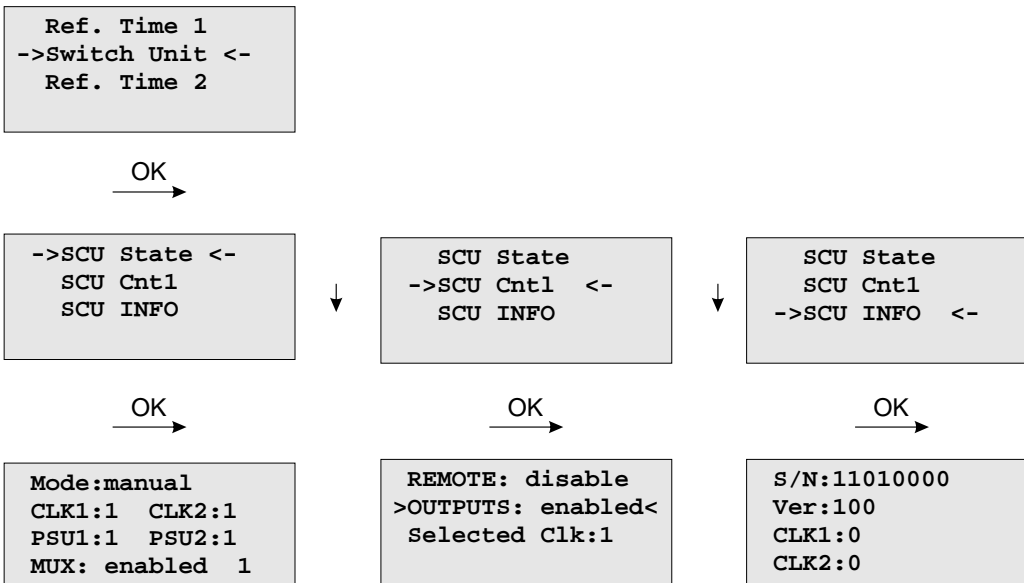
Ref. Time 1
->Switch Unit <-
Ref. Time 2

OK

->SCU State <-
SCU Cnt1
SCU INFO

SCU State
->SCU Cntl <-
SCU INFO

SCU State
SCU Cnt1
->SCU INFO <-

OK

OK

OK

Mode:manual
CLK1:1 CLK2:1
PSU1:1 PSU2:1
MUX: enabled 1

REMOTE: disable
>OUTPUTS: enabled<
Selected Clk:1

S/N:11010000
Ver:100
CLK1:0
CLK2:0